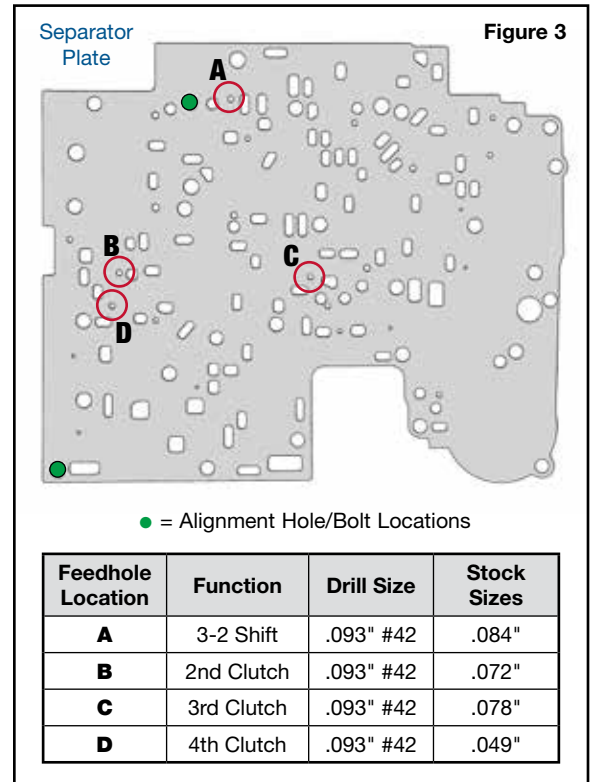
Separator Plate

Figure 3

A

B

C

D

● = Alignment Hole/Bolt Locations

| Feedhole Location | Function | Drill Size | Stock Sizes |
|---|---|---|---|
| A | 3-2 Shift | .093" #42 | .084" |
| B | 2nd Clutch | .093" #42 | .072" |
| C | 3rd Clutch | .093" #42 | .078" |
| D | 4th Clutch | .093" #42 | .049" |